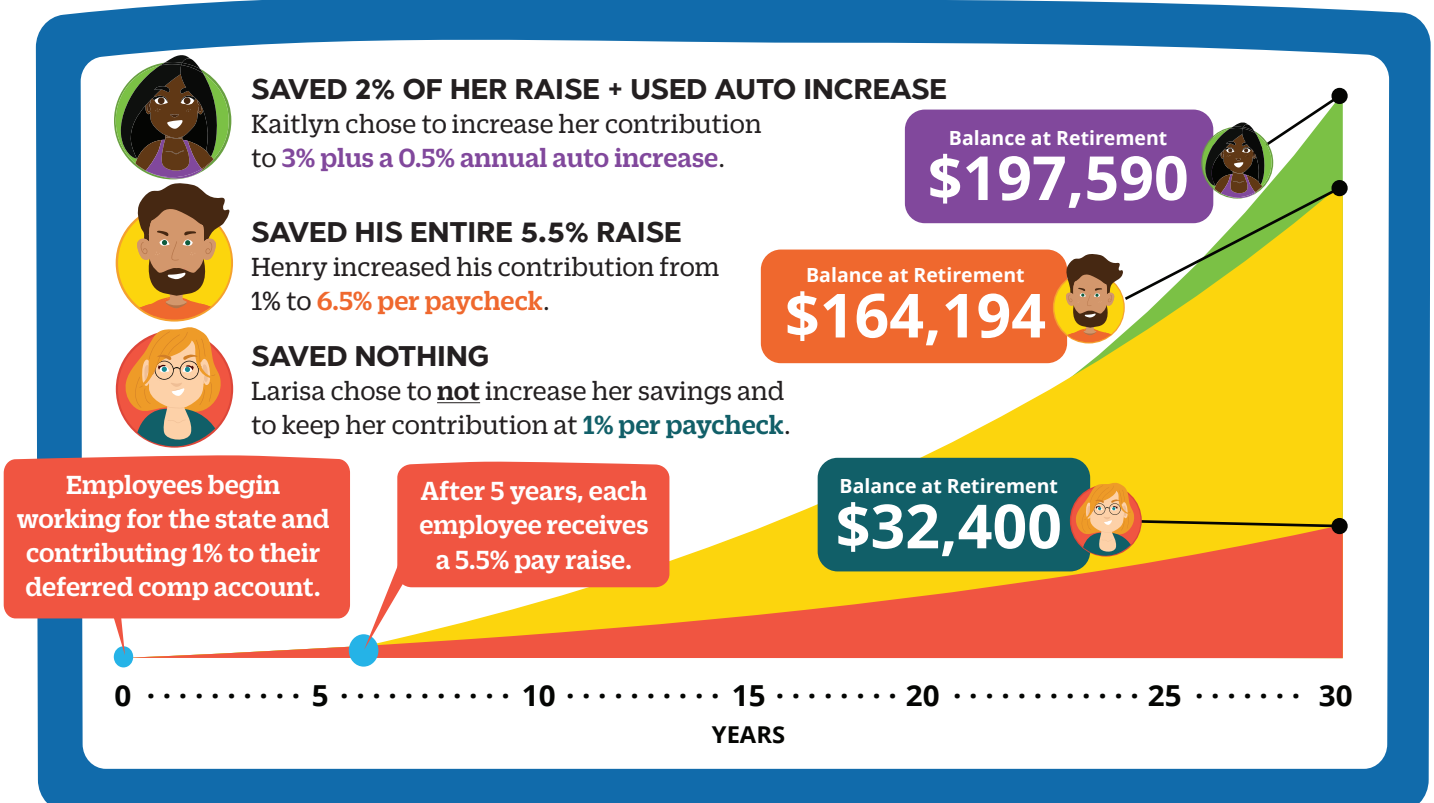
SAVED 2% OF HER RAISE + USED AUTO INCREASE
Kaitlyn chose to increase her contribution to 3% plus a 0.5% annual auto increase.

SAVED HIS ENTIRE 5.5% RAISE
Henry increased his contribution from 1% to 6.5% per paycheck.

SAVED NOTHING
Larisa chose to not increase her savings and to keep her contribution at 1% per paycheck.

Balance at Retirement
$197,590

Balance at Retirement
$164,194

Balance at Retirement
$32,400

Employees begin working for the state and contributing 1% to their deferred comp account.

After 5 years, each employee receives a 5.5% pay raise.

0 5 10 15 20 25 30
YEARS